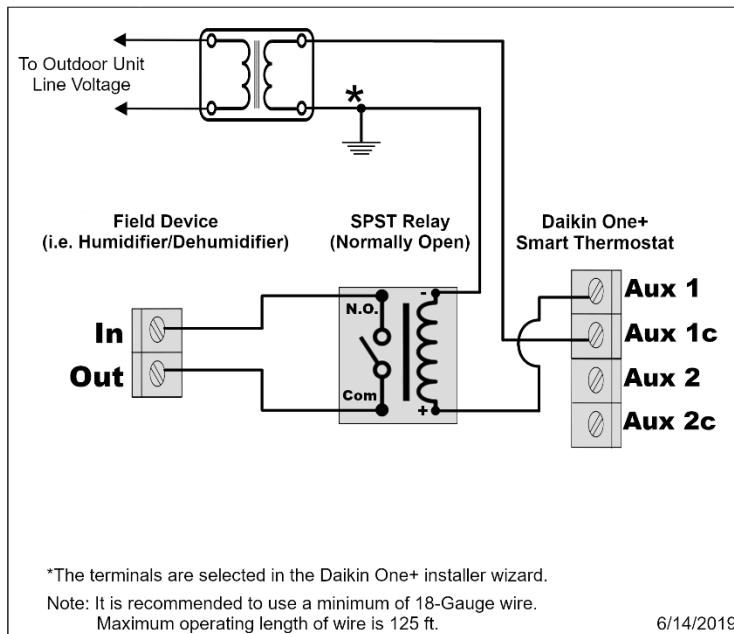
To Outdoor Unit
Line Voltage

*

Field Device
(i.e. Humidifier/Dehumidifier)

SPST Relay
(Normally Open)

Daikin One+
Smart Thermostat

In
Out

N.O.
Com
-
+

Aux 1
Aux 1c
Aux 2
Aux 2c

*The terminals are selected in the Daikin One+ installer wizard.

Note: It is recommended to use a minimum of 18-Gauge wire.
Maximum operating length of wire is 125 ft.

6/14/2019